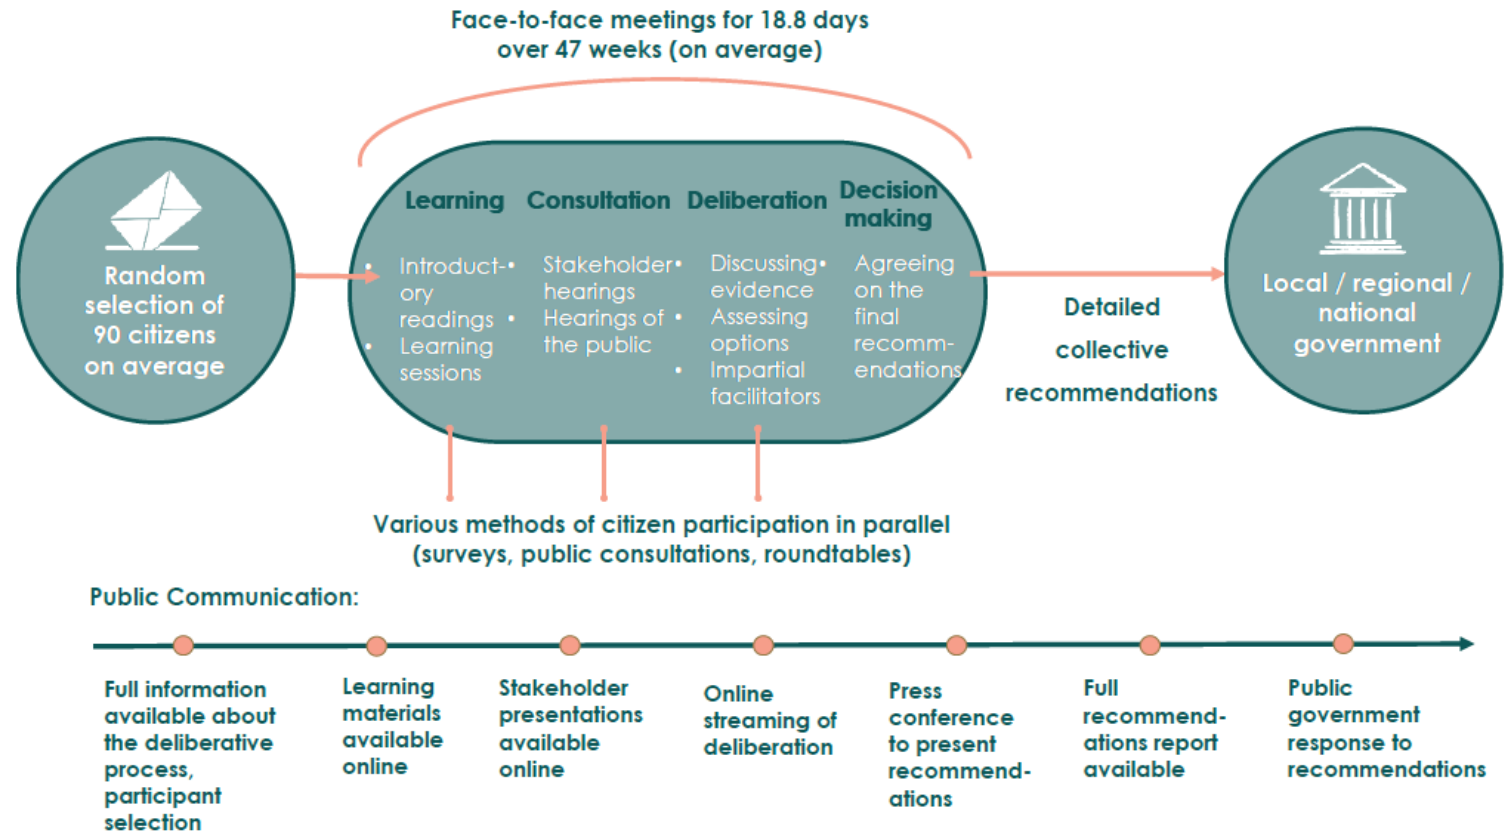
Face-to-face meetings for 18.8 days over 47 weeks (on average)

Random selection of 90 citizens on average

Learning

Consultation

Deliberation

Decision making

- Introductory readings
- Learning sessions

- Stakeholder hearings
- Hearings of the public

- Discussing evidence
- Assessing options
- Impartial facilitators

- Agreeing on the final recommendations

Detailed collective recommendations

Local / regional / national government

Various methods of citizen participation in parallel (surveys, public consultations, roundtables)

Public Communication:

Full information available about the deliberative process, participant selection

Learning materials available online

Stakeholder presentations available online

Online streaming of deliberation

Press conference to present recommendations

Full recommendations report available

Public government response to recommendations